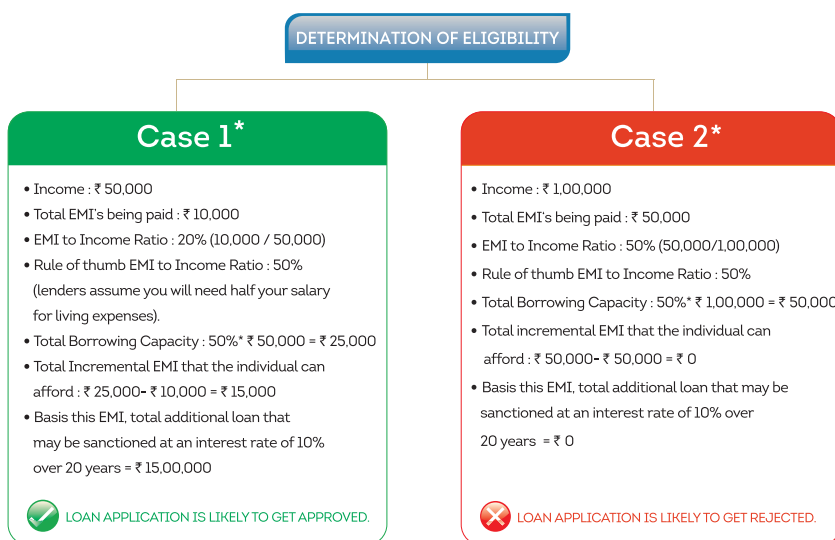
DETERMINATION OF ELIGIBILITY

Case 1*

• Income : ₹ 50,000
• Total EMI's being paid : ₹ 10,000
• EMI to Income Ratio : 20% (10,000 / 50,000)
• Rule of thumb EMI to Income Ratio : 50% (lenders assume you will need half your salary for living expenses).
• Total Borrowing Capacity : 50%* ₹ 50,000 = ₹ 25,000
• Total Incremental EMI that the individual can afford : ₹ 25,000- ₹ 10,000 = ₹ 15,000
• Basis this EMI, total additional loan that may be sanctioned at an interest rate of 10% over 20 years = ₹ 15,00,000

LOAN APPLICATION IS LIKELY TO GET APPROVED.

Case 2*

• Income : ₹ 1,00,000
• Total EMI's being paid : ₹ 50,000
• EMI to Income Ratio : 50% (50,000/1,00,000)
• Rule of thumb EMI to Income Ratio : 50%
• Total Borrowing Capacity : 50%* ₹ 1,00,000 = ₹ 50,000
• Total incremental EMI that the individual can afford : ₹ 50,000- ₹ 50,000 = ₹ 0
• Basis this EMI, total additional loan that may be sanctioned at an interest rate of 10% over 20 years = ₹ 0

LOAN APPLICATION IS LIKELY TO GET REJECTED.